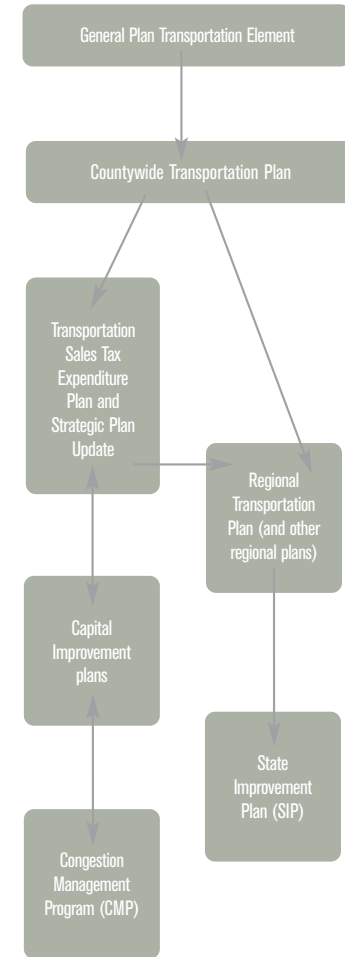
General Plan Transportation Element

Countywide Transportation Plan

Transportation Sales Tax Expenditure Plan and Strategic Plan Update

Regional Transportation Plan (and other regional plans)

Capital Improvement plans

State Improvement Plan (SIP)

Congestion Management Program (CMP)